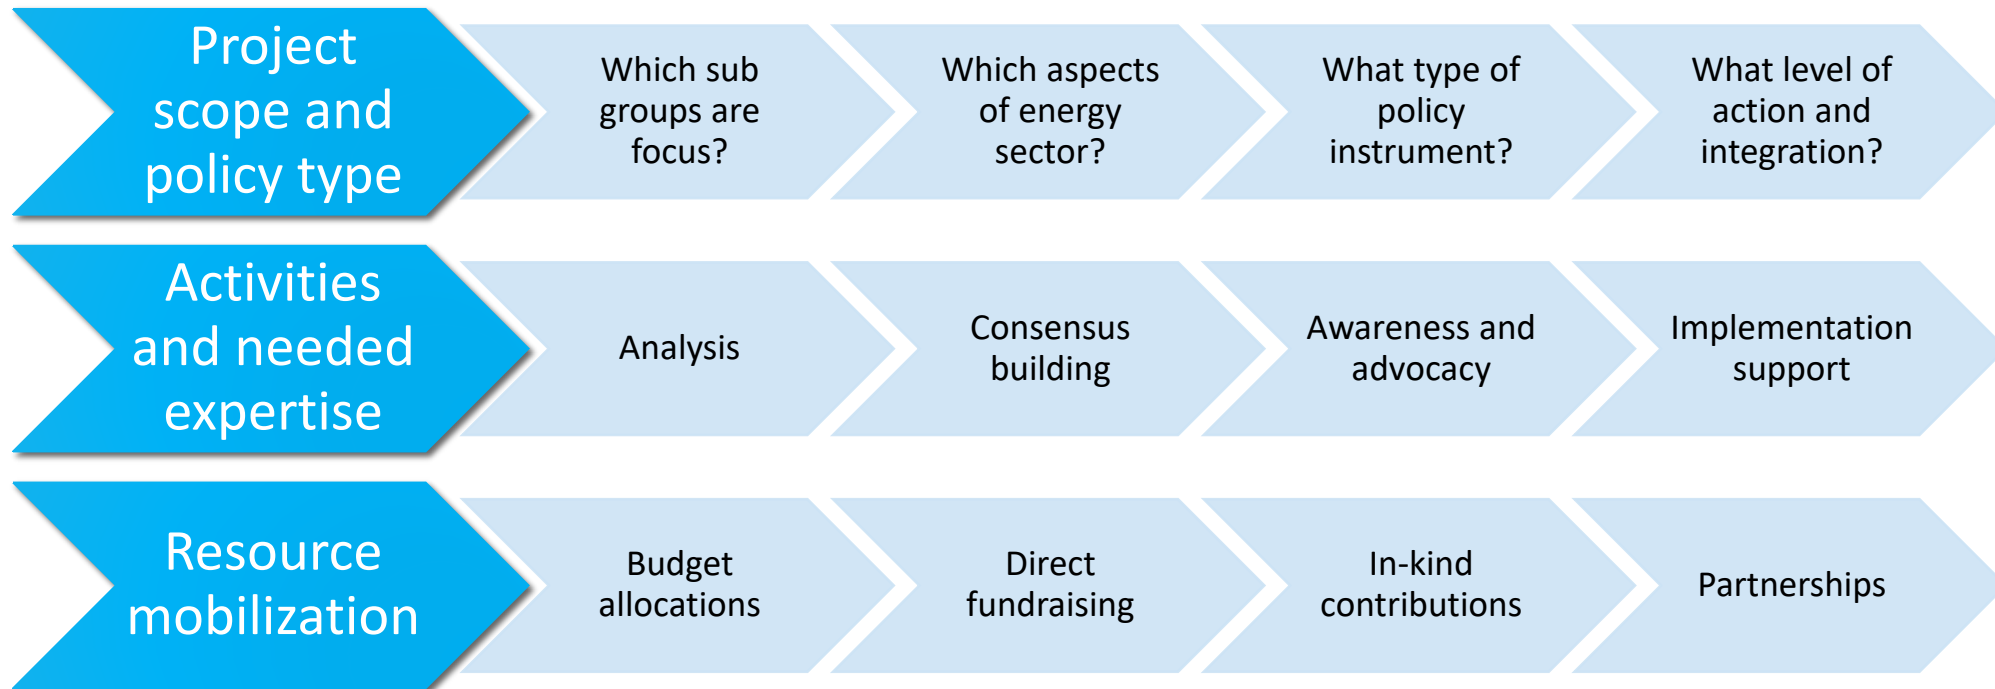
Project scope and policy type

Which sub groups are focus?

Which aspects of energy sector?

What type of policy instrument?

What level of action and integration?

Activities and needed expertise

Analysis

Consensus building

Awareness and advocacy

Implementation support

Resource mobilization

Budget allocations

Direct fundraising

In-kind contributions

Partnerships